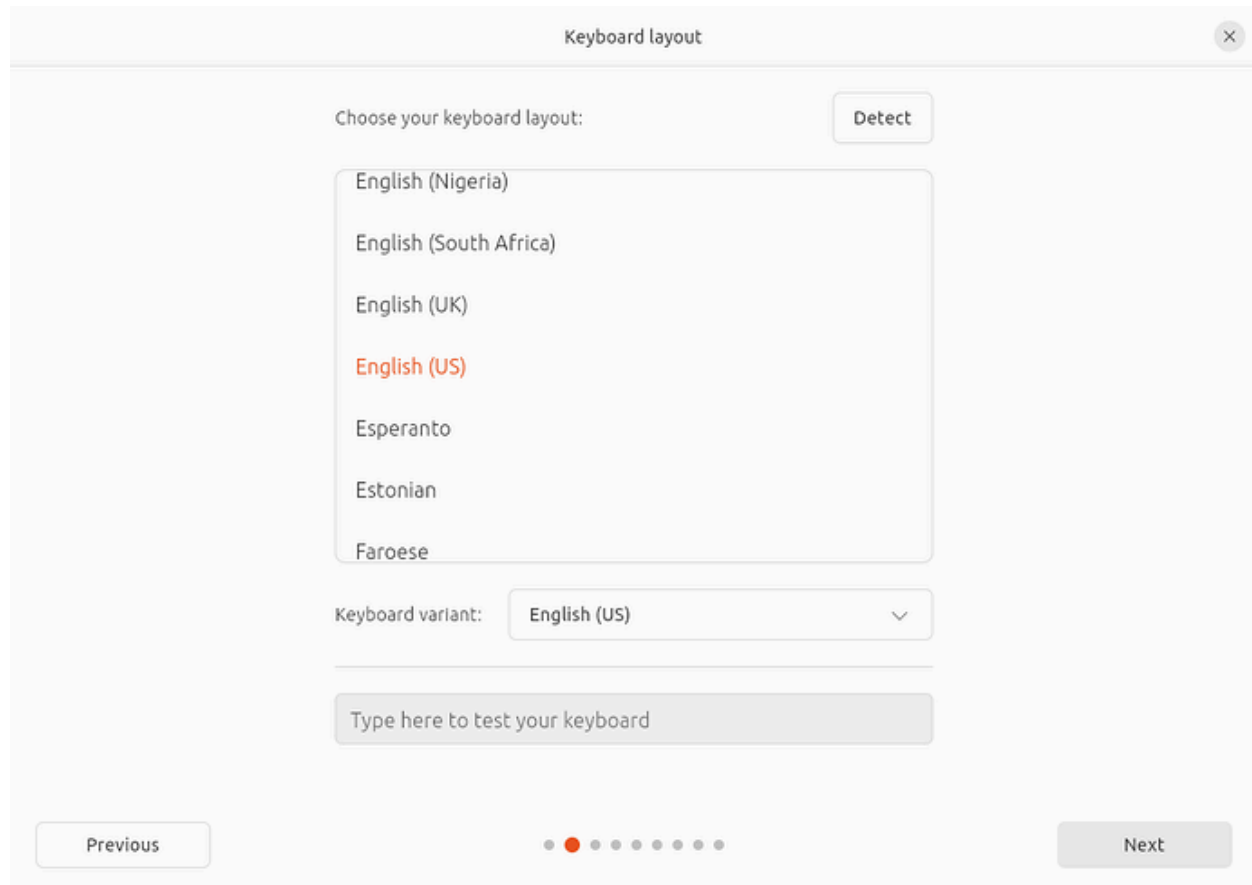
Keyboard layout

×

Choose your keyboard layout:

Detect

English (Nigeria)

English (South Africa)

English (UK)

English (US)

Esperanto

Estonian

Faroese

Keyboard variant:

English (US)

Type here to test your keyboard

Previous

Next